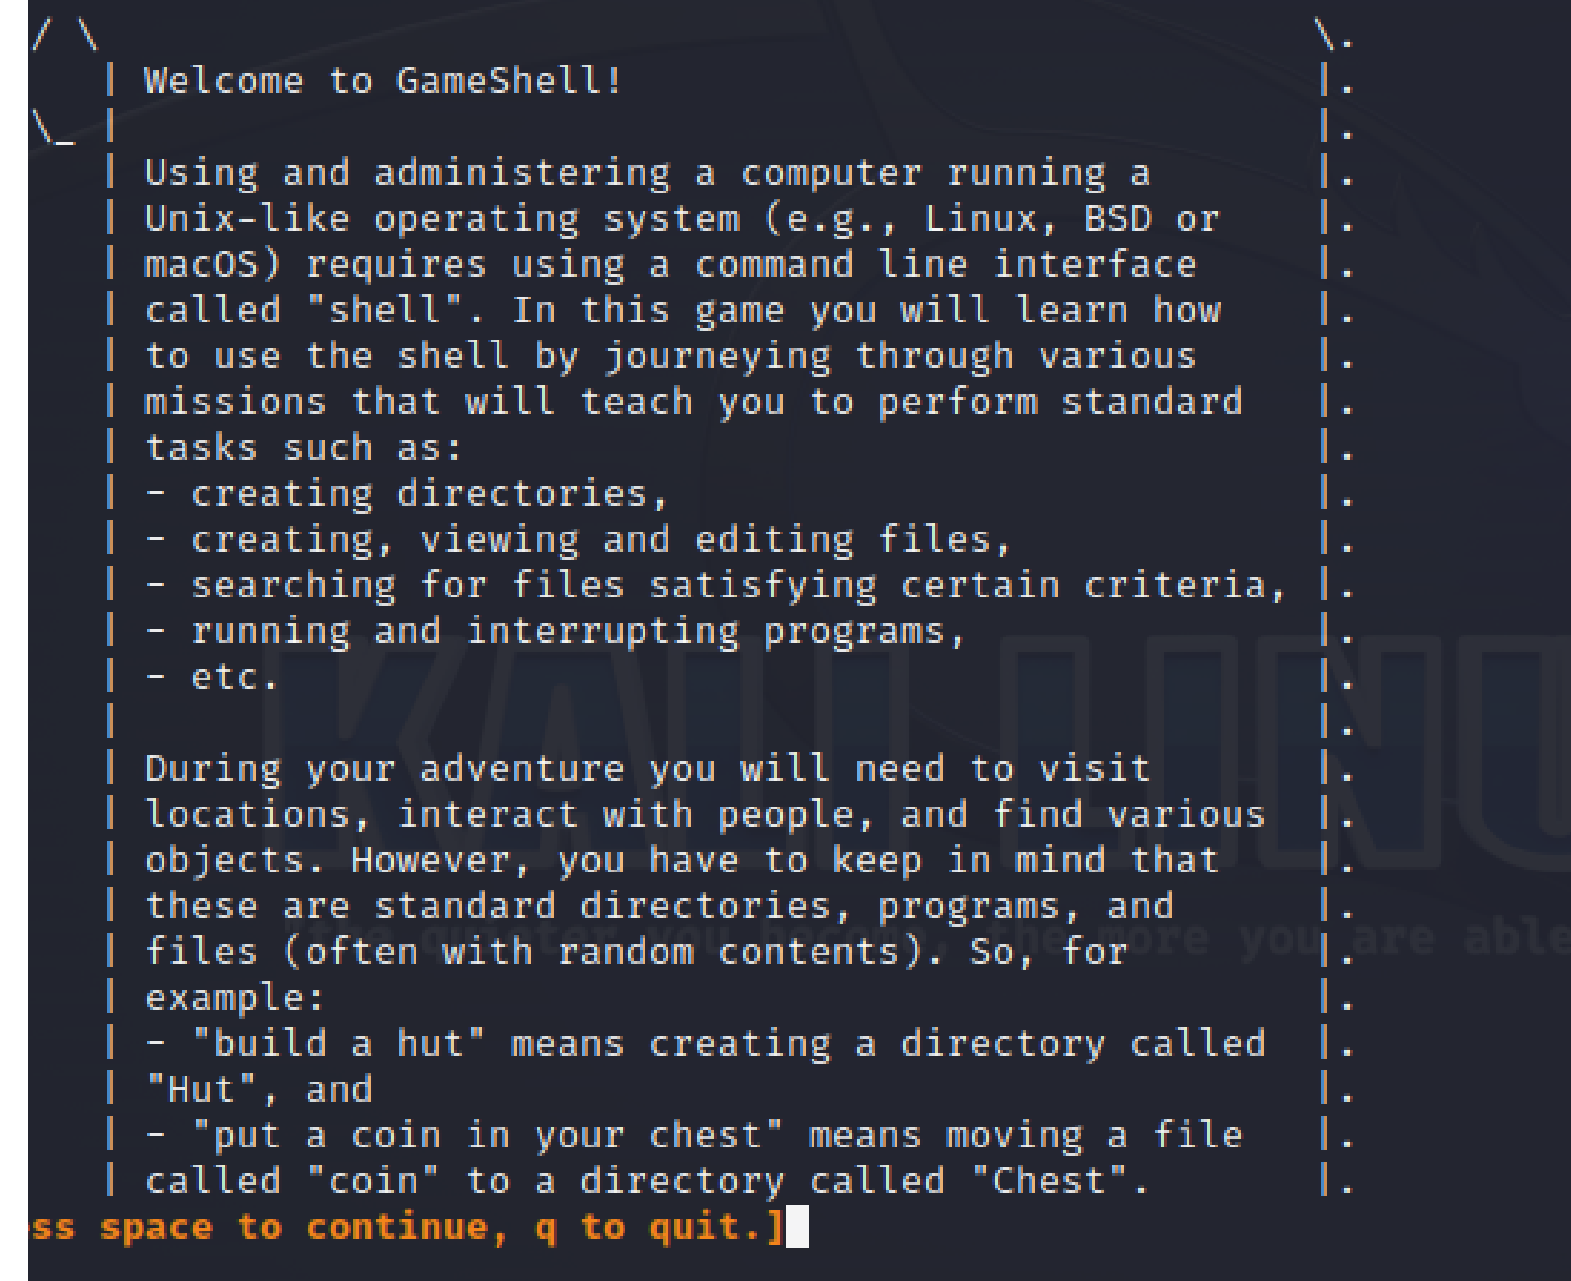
/ \ \.
| Welcome to GameShell! |.
\_ | |.
| Using and administering a computer running a |.
| Unix-like operating system (e.g., Linux, BSD or |.
| macOS) requires using a command line interface |.
| called "shell". In this game you will learn how |.
| to use the shell by journeying through various |.
| missions that will teach you to perform standard |.
| tasks such as: |.
| - creating directories, |.
| - creating, viewing and editing files, |.
| - searching for files satisfying certain criteria, |.
| - running and interrupting programs, |.
| - etc. |.
| |.
| During your adventure you will need to visit |.
| locations, interact with people, and find various |.
| objects. However, you have to keep in mind that |.
| these are standard directories, programs, and |.
| files (often with random contents). So, for |.
| example: |.
| - "build a hut" means creating a directory called |.
| "Hut", and |.
| - "put a coin in your chest" means moving a file |.
| called "coin" to a directory called "Chest". |.
ss space to continue, q to quit.]

KALI LINUX
the quieter you become, the more you are able